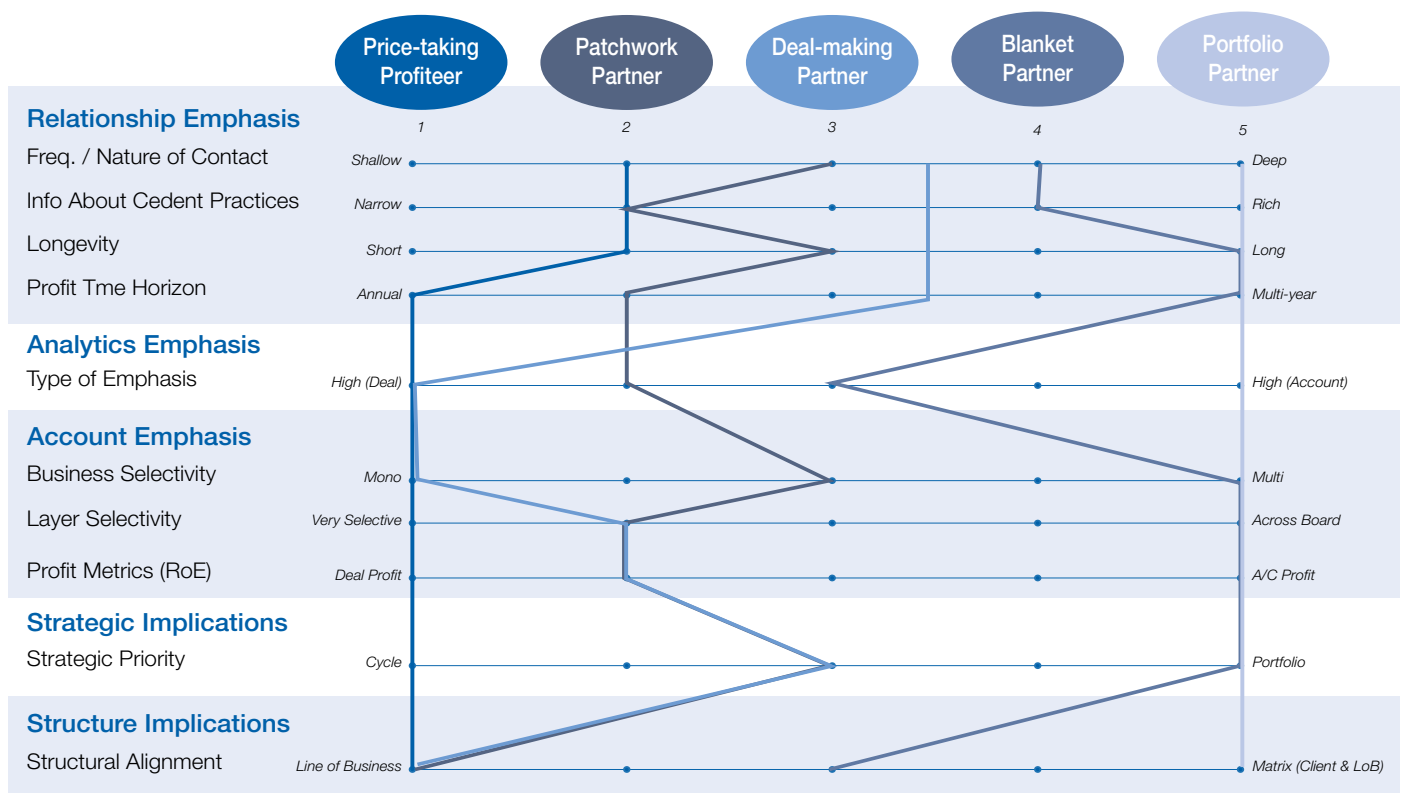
Price-taking Profiteer
Patchwork Partner
Deal-making Partner
Blanket Partner
Portfolio Partner

Relationship Emphasis
1 2 3 4 5
Freq. / Nature of Contact — Shallow — Deep
Info About Cedent Practices — Narrow — Rich
Longevity — Short — Long
Profit Tme Horizon — Annual — Multi-year

Analytics Emphasis
Type of Emphasis — High (Deal) — High (Account)

Account Emphasis
Business Selectivity — Mono — Multi
Layer Selectivity — Very Selective — Across Board
Profit Metrics (RoE) — Deal Profit — A/C Profit

Strategic Implications
Strategic Priority — Cycle — Portfolio

Structure Implications
Structural Alignment — Line of Business — Matrix (Client & LoB)